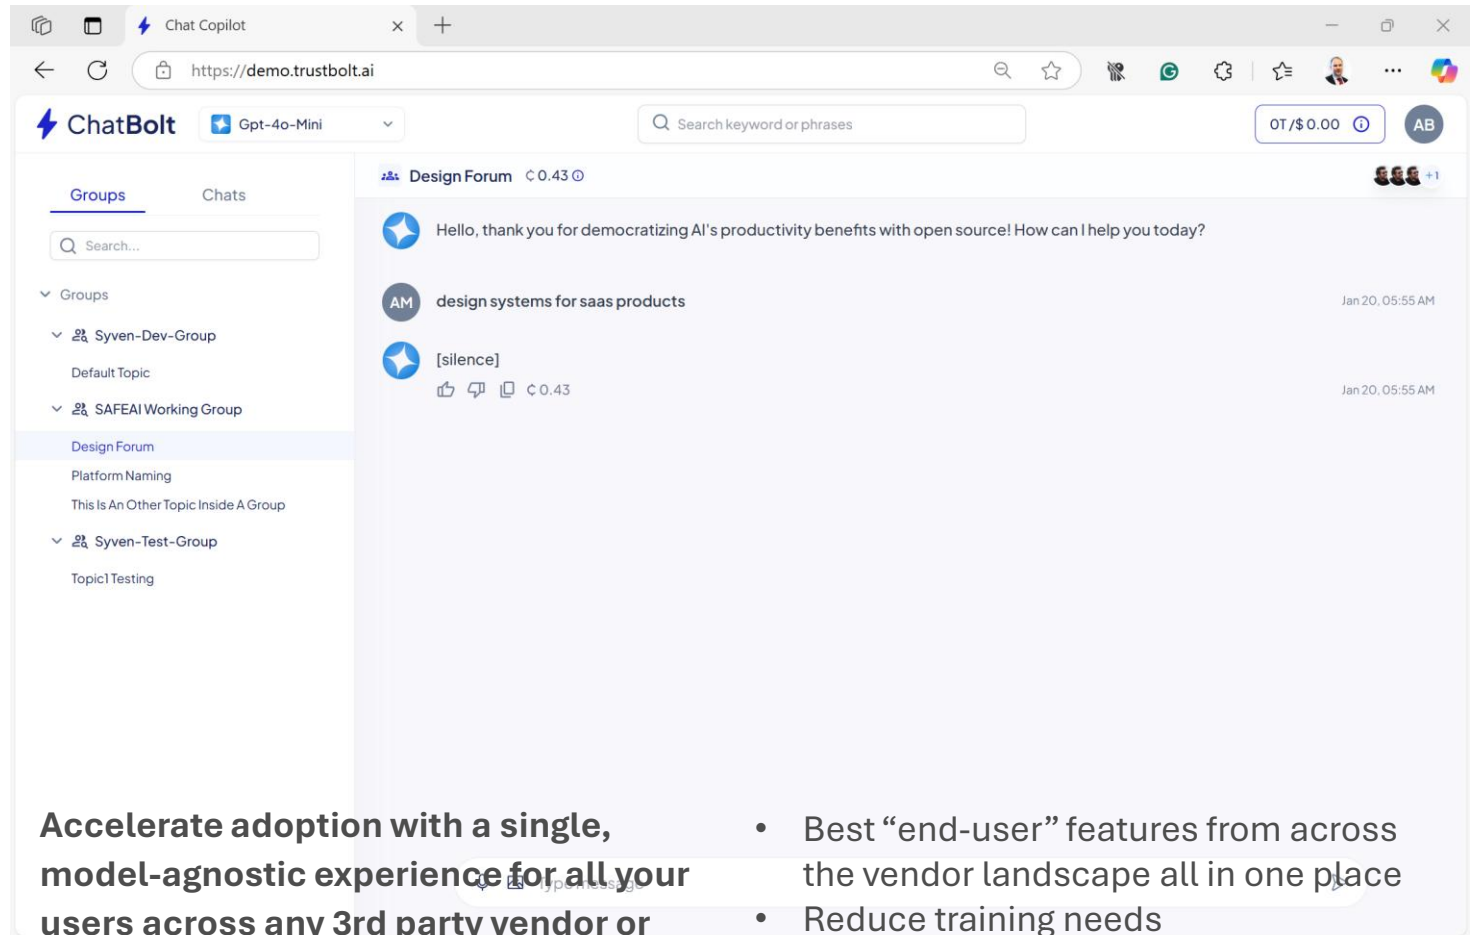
Chat Copilot

https://demo.trustbolt.ai

ChatBolt Gpt-4o-Mini

Search keyword or phrases

0T/$0.00

AB

Groups Chats

Search...

Groups

Syven-Dev-Group

Default Topic

SAFEAI Working Group

Design Forum

Platform Naming

This Is An Other Topic Inside A Group

Syven-Test-Group

Topic1 Testing

Design Forum ₵0.43

+1

Hello, thank you for democratizing AI's productivity benefits with open source! How can I help you today?

AM design systems for saas products Jan 20, 05:55 AM

[silence]

₵0.43 Jan 20, 05:55 AM

Type message

Accelerate adoption with a single, model-agnostic experience for all your users across any 3rd party vendor or

• Best "end-user" features from across the vendor landscape all in one place
• Reduce training needs